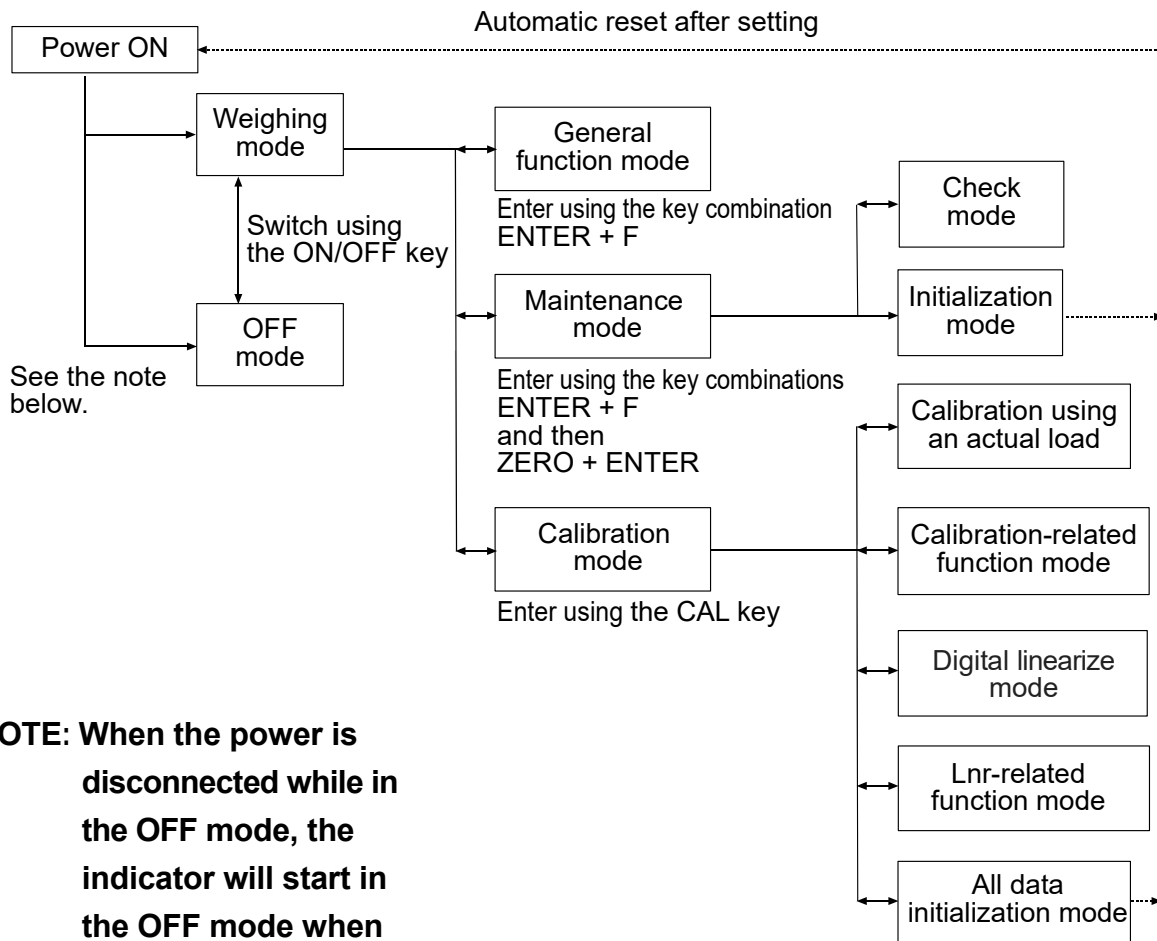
Automatic reset after setting

Power ON

Weighing mode

Switch using the ON/OFF key

OFF mode

See the note below.

General function mode

Enter using the key combination ENTER + F

Maintenance mode

Enter using the key combinations ENTER + F and then ZERO + ENTER

Calibration mode

Enter using the CAL key

Check mode

Initialization mode

Calibration using an actual load

Calibration-related function mode

Digital linearize mode

Lnr-related function mode

All data initialization mode

OTE: When the power is disconnected while in the OFF mode, the indicator will start in the OFF mode when